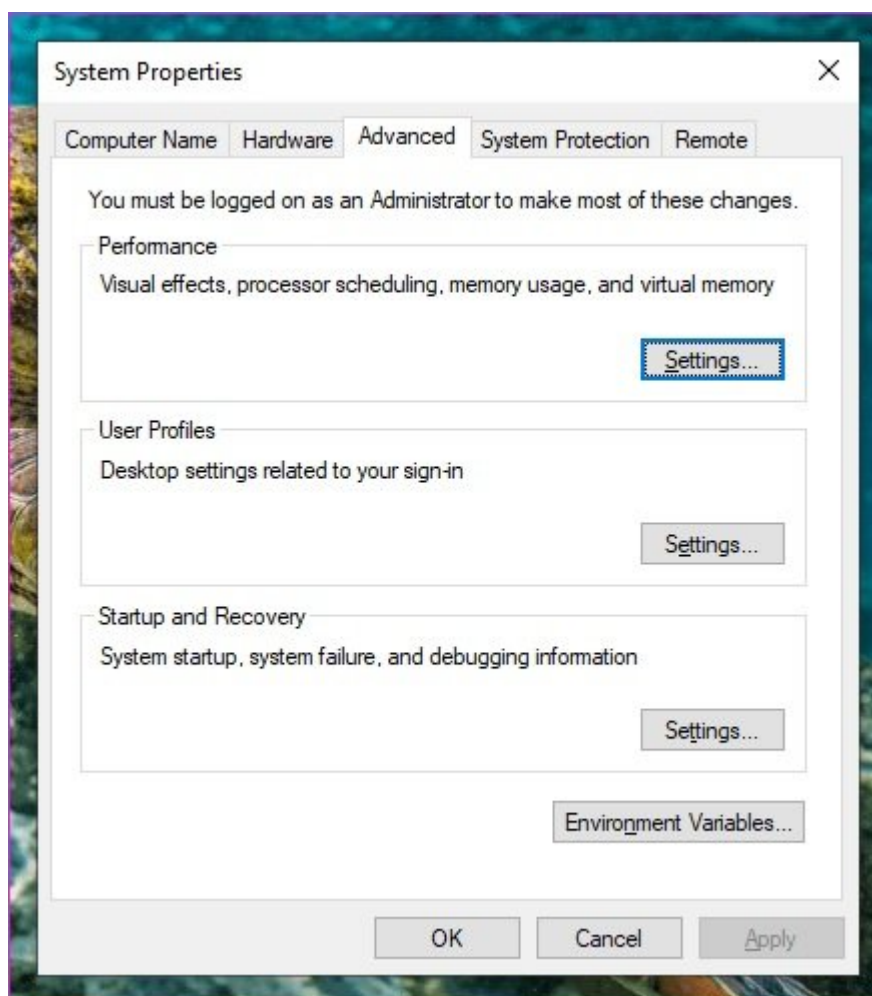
System Properties

×

Computer Name | Hardware | Advanced | System Protection | Remote

You must be logged on as an Administrator to make most of these changes.

Performance

Visual effects, processor scheduling, memory usage, and virtual memory

Settings...

User Profiles

Desktop settings related to your sign-in

Settings...

Startup and Recovery

System startup, system failure, and debugging information

Settings...

Environment Variables...

OK | Cancel | Apply